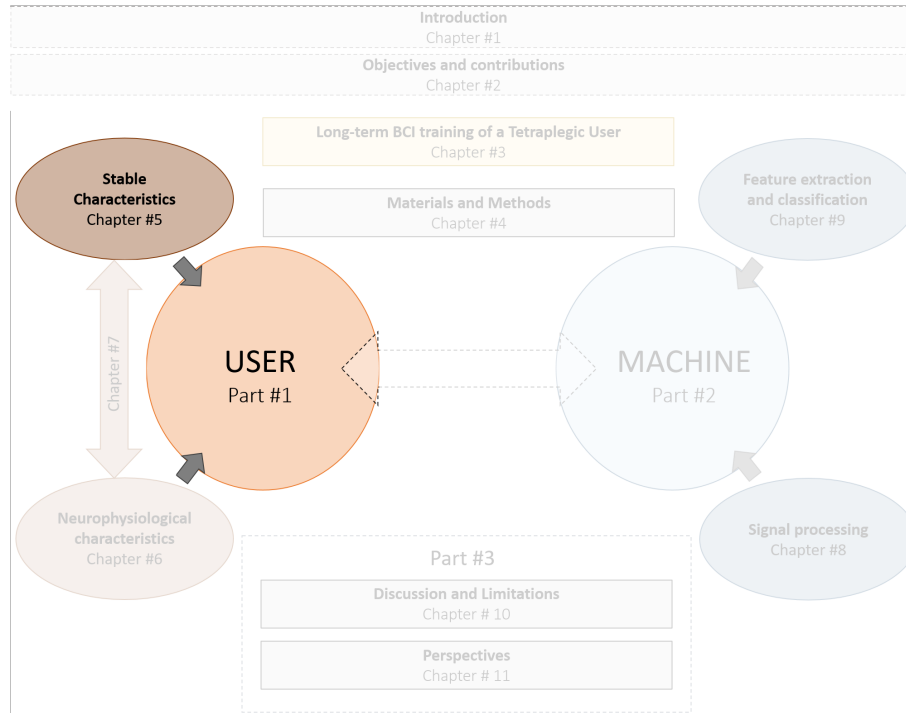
Introduction
Chapter #1

Objectives and contributions
Chapter #2

Long-term BCI training of a Tetraplegic User
Chapter #3

Stable Characteristics
Chapter #5

Materials and Methods
Chapter #4

Feature extraction and classification
Chapter #9

Chapter #7

USER
Part #1

MACHINE
Part #2

Neurophysiological characteristics
Chapter #6

Signal processing
Chapter #8

Part #3

Discussion and Limitations
Chapter # 10

Perspectives
Chapter # 11